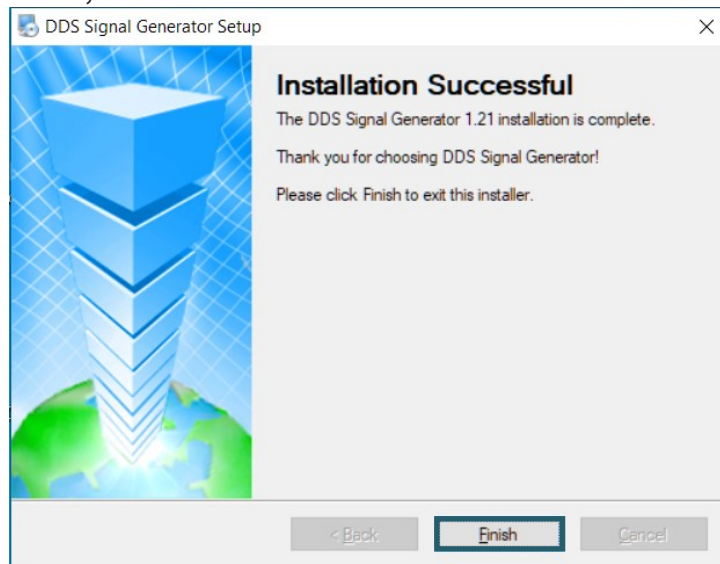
DDS Signal Generator Setup

Installation Successful

The DDS Signal Generator 1.21 installation is complete.

Thank you for choosing DDS Signal Generator!

Please click Finish to exit this installer.

< Back

Finish

Cancel